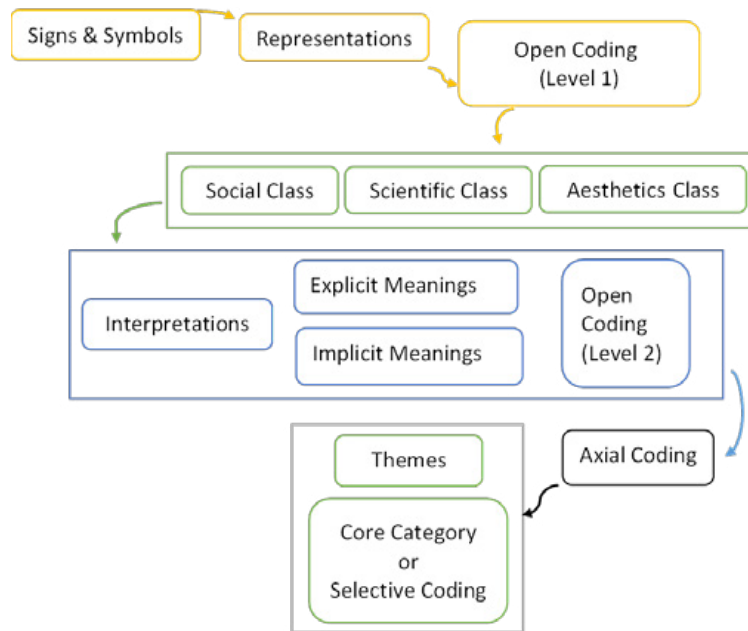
Signs & Symbols

Representations

Open Coding (Level 1)

Social Class

Scientific Class

Aesthetics Class

Interpretations

Explicit Meanings

Implicit Meanings

Open Coding (Level 2)

Axial Coding

Themes

Core Category or Selective Coding